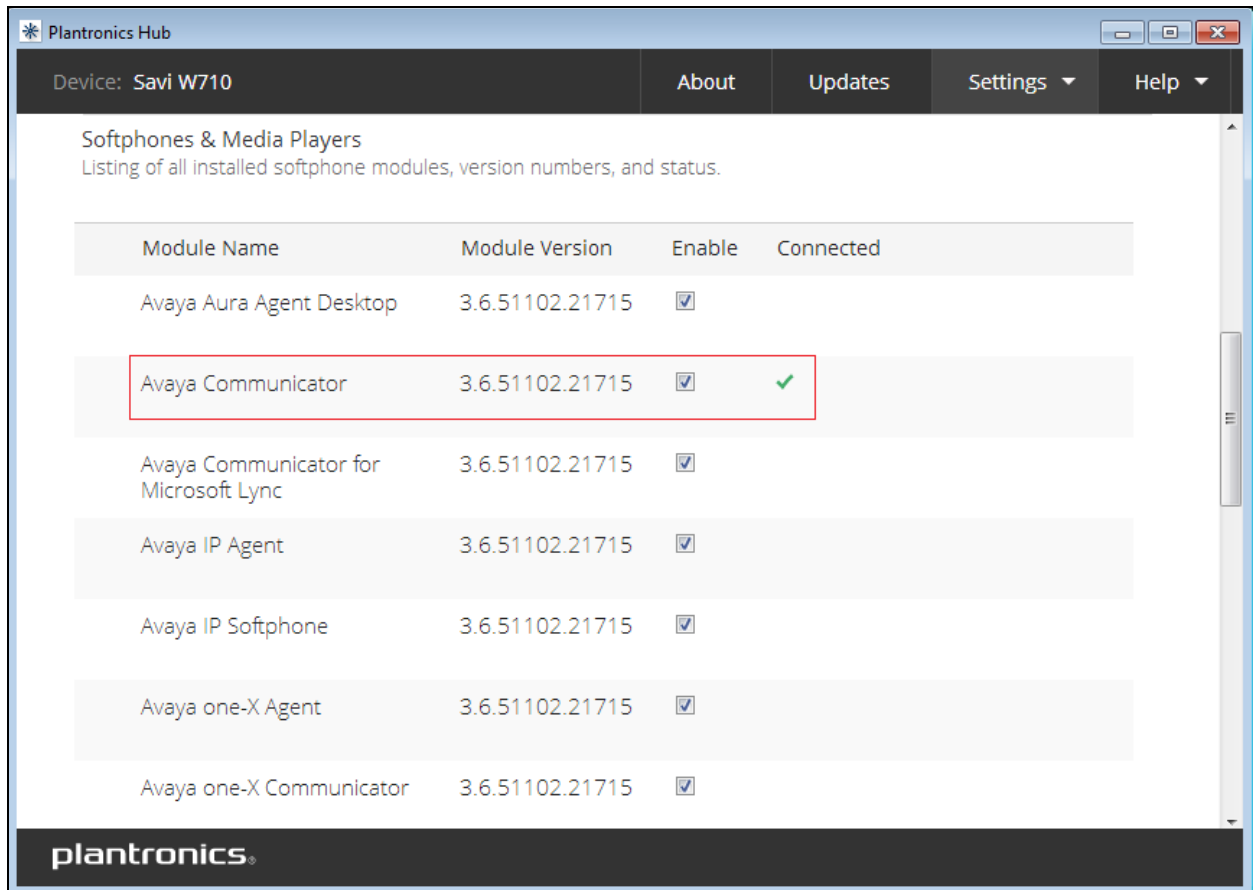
Plantronics Hub

Device: Savi W710

About

Updates

Settings

Help

Softphones & Media Players
Listing of all installed softphone modules, version numbers, and status.

| Module Name | Module Version | Enable | Connected |
|---|---|---|---|
| Avaya Aura Agent Desktop | 3.6.51102.21715 | ☑ | |
| Avaya Communicator | 3.6.51102.21715 | ☑ | ✔ |
| Avaya Communicator for Microsoft Lync | 3.6.51102.21715 | ☑ | |
| Avaya IP Agent | 3.6.51102.21715 | ☑ | |
| Avaya IP Softphone | 3.6.51102.21715 | ☑ | |
| Avaya one-X Agent | 3.6.51102.21715 | ☑ | |
| Avaya one-X Communicator | 3.6.51102.21715 | ☑ | |

plantronics.